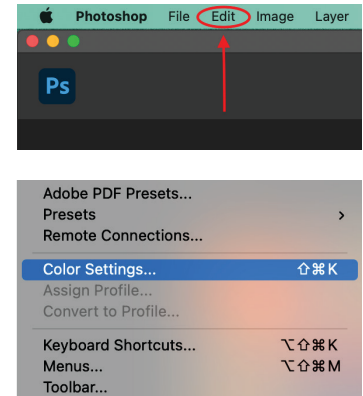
Photoshop File Edit Image Layer

Ps

Adobe PDF Presets...
Presets >
Remote Connections...

Color Settings... ⇧⌘K
Assign Profile...
Convert to Profile...

Keyboard Shortcuts... ⌥⇧⌘K
Menus... ⌥⇧⌘M
Toolbar...